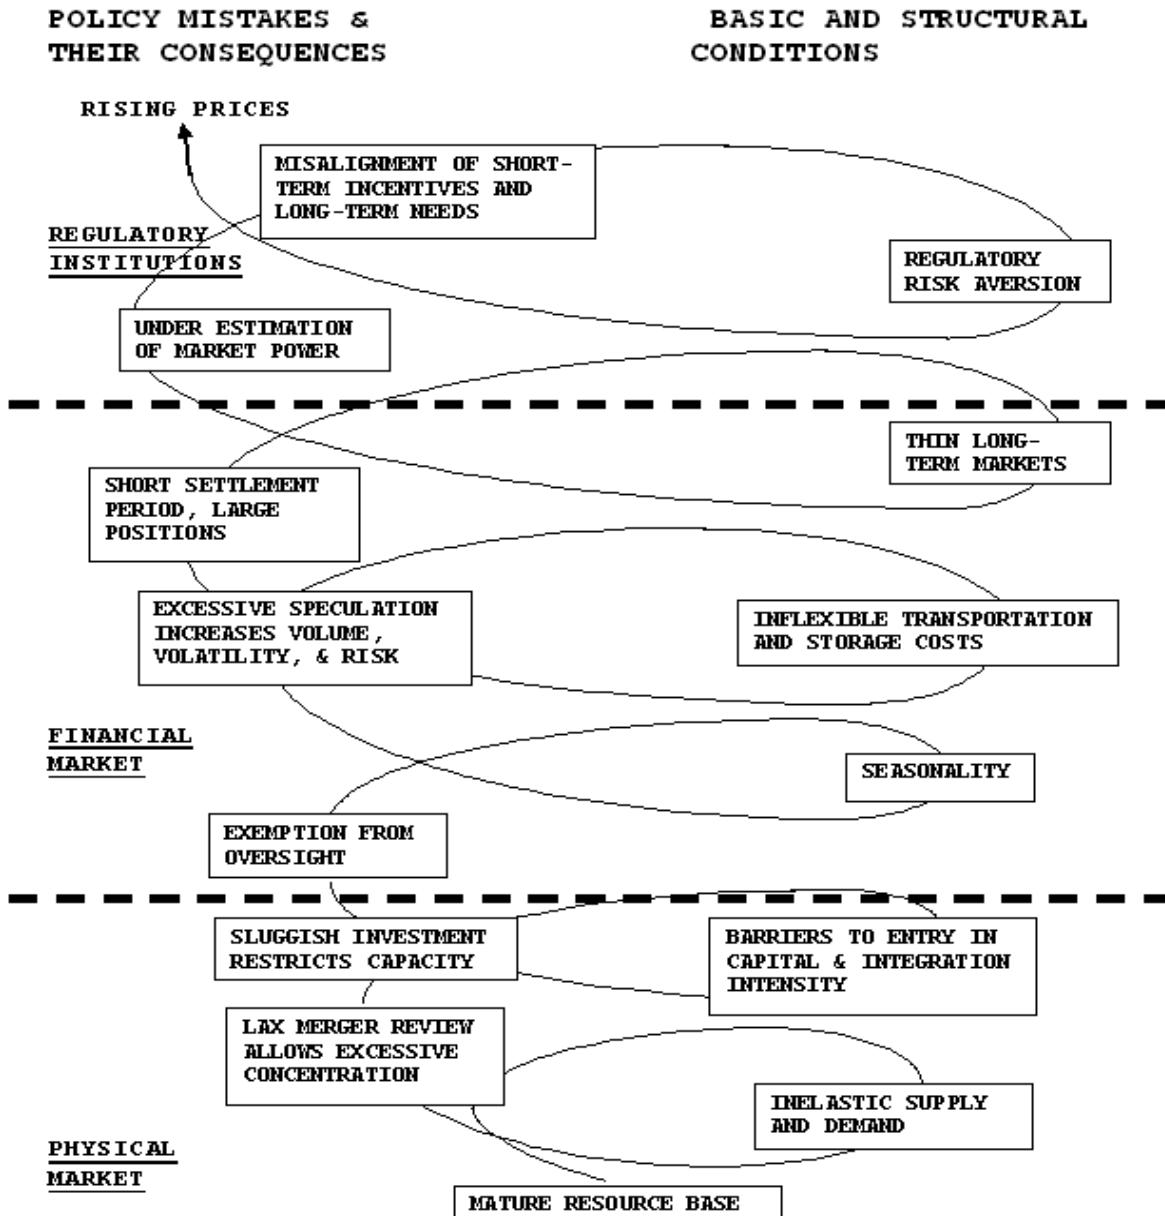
POLICY MISTAKES & THEIR CONSEQUENCES

BASIC AND STRUCTURAL CONDITIONS

RISING PRICES

MISALIGNMENT OF SHORT-TERM INCENTIVES AND LONG-TERM NEEDS

REGULATORY INSTITUTIONS

REGULATORY RISK AVERSION

UNDER ESTIMATION OF MARKET POWER

THIN LONG-TERM MARKETS

SHORT SETTLEMENT PERIOD, LARGE POSITIONS

EXCESSIVE SPECULATION INCREASES VOLUME, VOLATILITY, & RISK

INFLEXIBLE TRANSPORTATION AND STORAGE COSTS

FINANCIAL MARKET

SEASONALITY

EXEMPTION FROM OVERSIGHT

SLUGGISH INVESTMENT RESTRICTS CAPACITY

BARRIERS TO ENTRY IN CAPITAL & INTEGRATION INTENSITY

LAX MERGER REVIEW ALLOWS EXCESSIVE CONCENTRATION

INELASTIC SUPPLY AND DEMAND

PHYSICAL MARKET

MATURE RESOURCE BASE